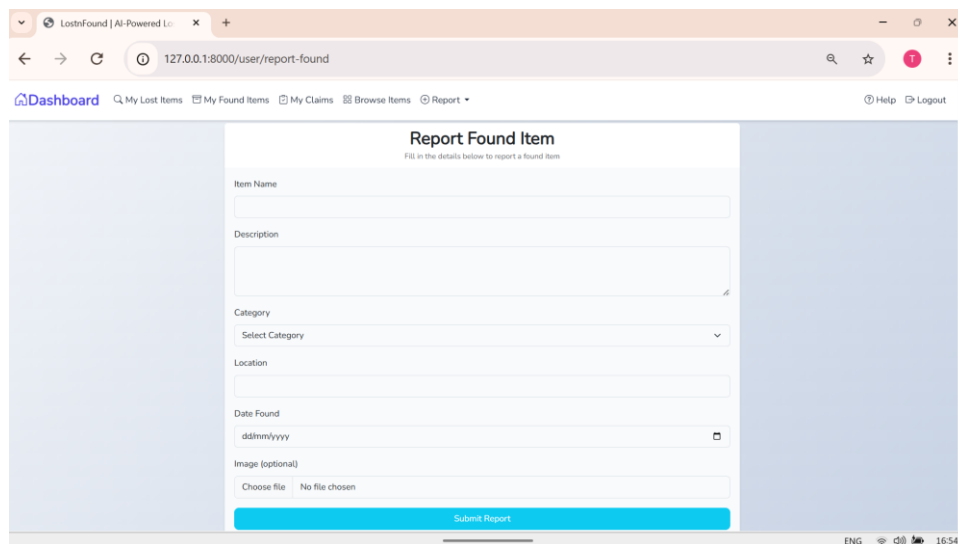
LostnFound | AI-Powered Lo ×
+
127.0.0.1:8000/user/report-found
T

Dashboard My Lost Items My Found Items My Claims Browse Items Report
Help Logout

Report Found Item
Fill in the details below to report a found item

Item Name

Description

Category
Select Category

Location

Date Found
dd/mm/yyyy

Image (optional)
Choose file No file chosen

Submit Report

ENG 16:54